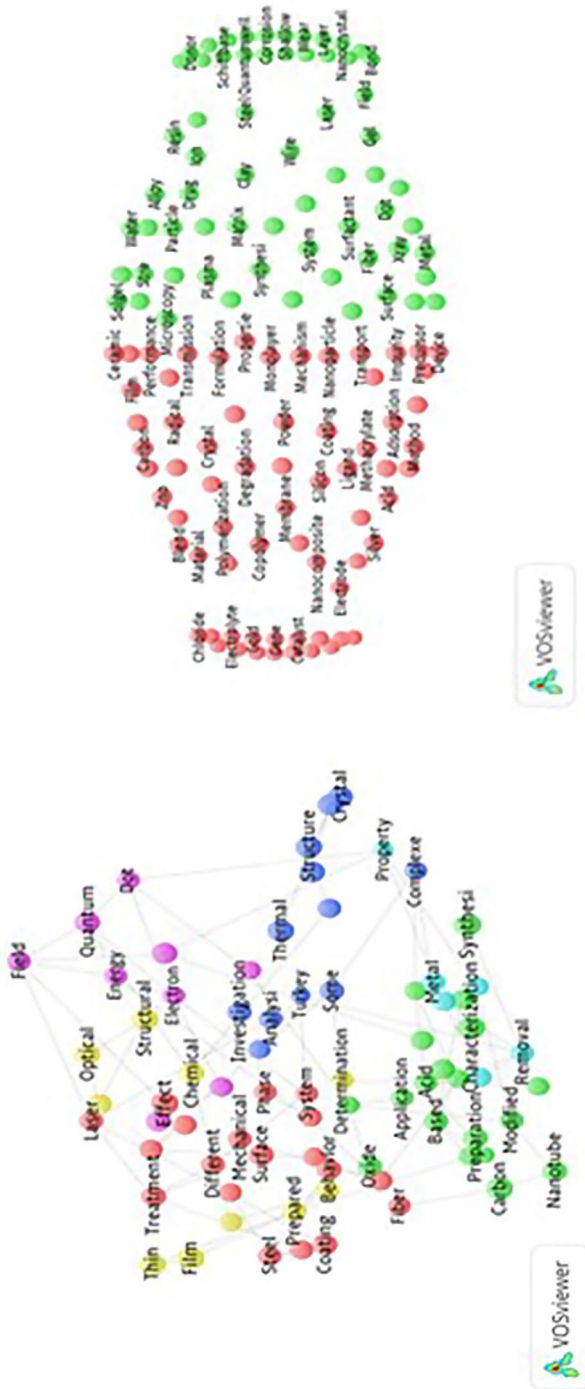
Field
Quantum
Dot
Energy
Electron
Optical
Structural
Laser
Chemical
Effect
Investigation
Thermal
Structure
Crystal
Property
Analysi
Thin
Treatment
Different
Mechanical
Phase
Surface
System
Theory
Some
Complexe
Film
Determination
Metal
Synthesi
Steel
Prepared
Behavior
Application
Characterization
Coating
Oxide
Based
Acid
Removal
Fiber
Preparation
Modified
Carbon
Nanotube
VOSviewer

Chloride
Electrolyte
Lead
Gate
Catalyst
Cell
Nanocomposite
Electrode
Silver
Acid
Method
Membrane
Silicon
Liquid
Methacrylate
Adsorption
Impurity
Precursor
Device
Copolymer
Powder
Coating
Nanoparticle
Transport
Polymerization
Degradation
Monolayer
Mechanism
Material
Crystal
Formation
Bilayer
Zinc
Radical
Transmission
Properties
Oxygen
Film
Performance
Microscopy
Ceramic
Sol-gel
Size
Plasma
Water
Particle
Alloy
Matrix
Synthesis
System
Surfactant
Fiber
Surface
Metal
Resin
Drug
Clay
Wire
Dot
Gel
Laser
State
Field
Scattering
Donor
Defect
Glass
Nanocrystal
Sheet
VOSviewer